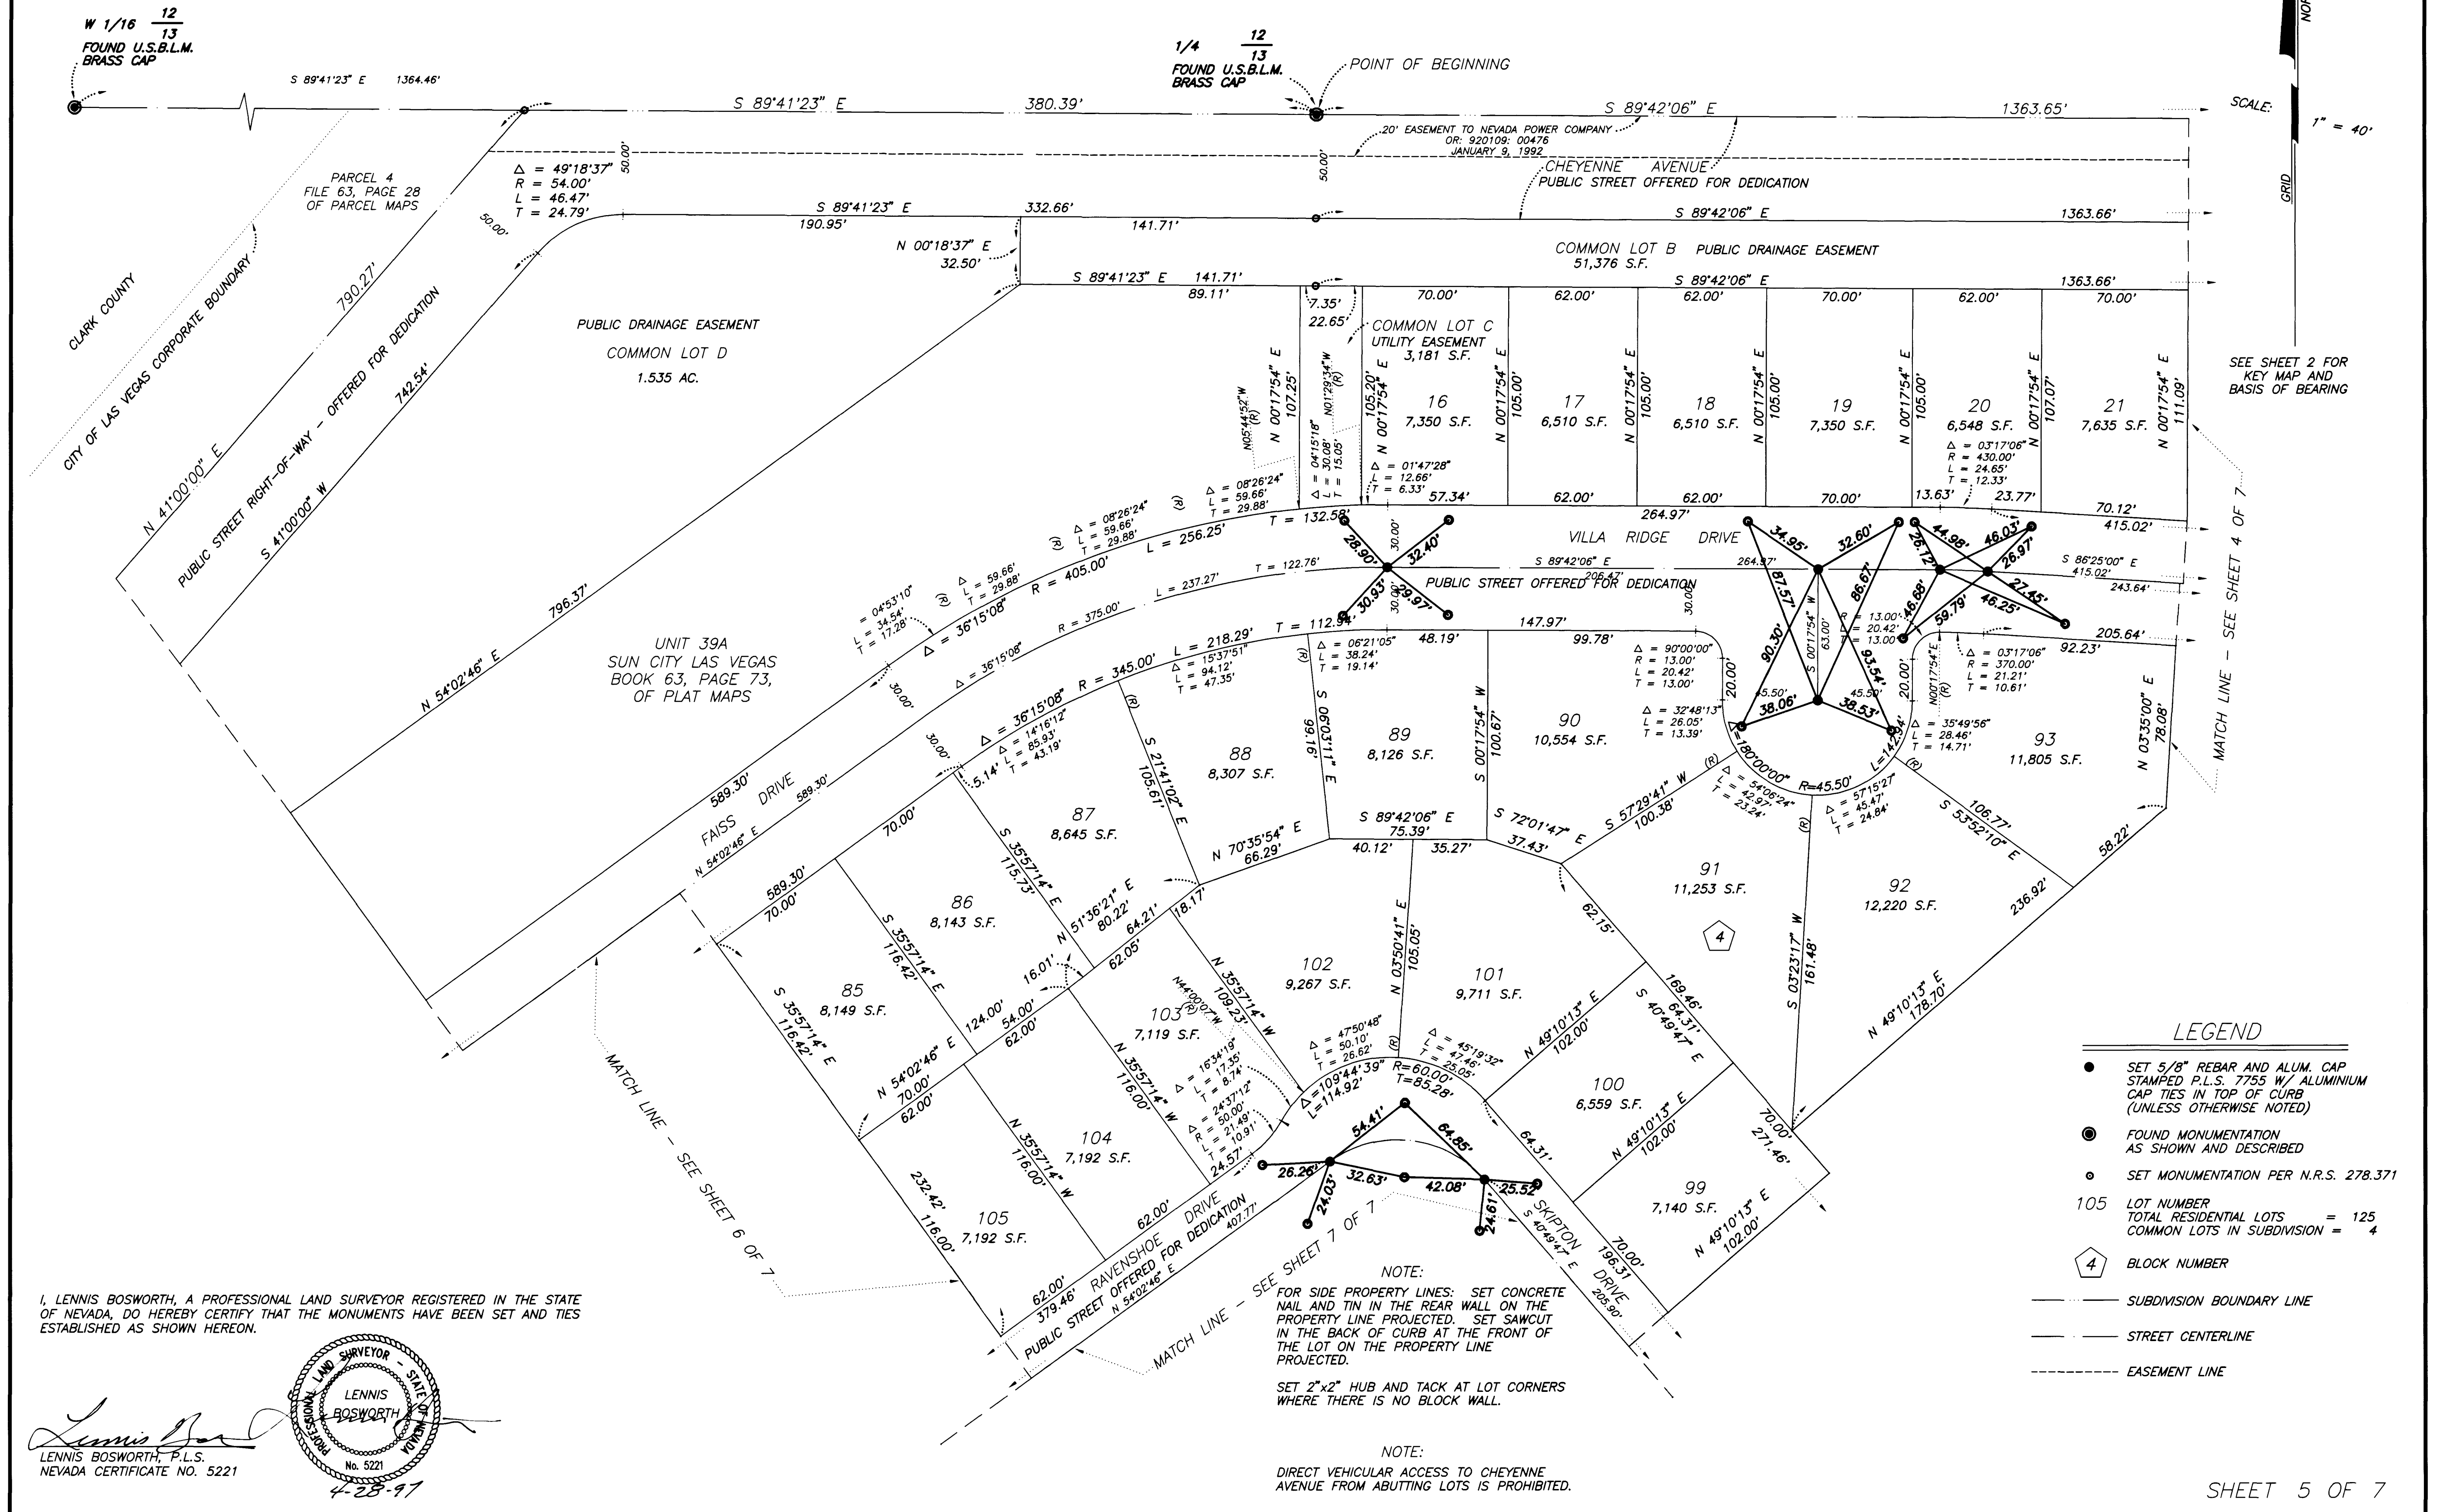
W 1/16 $\frac{12}{13}$
FOUND U.S.B.L.M. BRASS CAP

1/4 $\frac{12}{13}$
FOUND U.S.B.L.M. BRASS CAP

POINT OF BEGINNING

S 89°41'23" E 1364.46'

S 89°41'23" E 380.39'

S 89°42'06" E 1363.65'

SCALE: 1" = 40'

GRID

NOR

20' EASEMENT TO NEVADA POWER COMPANY OR: 920109: 00476 JANUARY 9, 1992

CHEYENNE AVENUE
PUBLIC STREET OFFERED FOR DEDICATION

50.00'

PARCEL 4
FILE 63, PAGE 28
OF PARCEL MAPS

$\Delta$ = 49°18'37"
R = 54.00'
L = 46.47'
T = 24.79'

S 89°41'23" E 332.66'
190.95'
141.71'
S 89°42'06" E 1363.66'

N 00°18'37" E 32.50'

COMMON LOT B PUBLIC DRAINAGE EASEMENT
51,376 S.F.

S 89°41'23" E 141.71'
89.11'
S 89°42'06" E 1363.66'

CLARK COUNTY
CITY OF LAS VEGAS CORPORATE BOUNDARY
790.27'
N 41°00'00" E
PUBLIC STREET RIGHT-OF-WAY - OFFERED FOR DEDICATION
742.54'
S 41°00'00" W

PUBLIC DRAINAGE EASEMENT
COMMON LOT D
1.535 AC.

7.35'
22.65'
COMMON LOT C
UTILITY EASEMENT
3,181 S.F.

70.00' 62.00' 62.00' 70.00' 62.00' 70.00'

16
7,350 S.F.

17
6,510 S.F.

18
6,510 S.F.

19
7,350 S.F.

20
6,548 S.F.

21
7,635 S.F.

N 00°17'54" E 107.25'
N05°44'52"W
N01°29'34"W (R)
105.20'
N 00°17'54" E
105.00'
107.07'
111.09'

$\Delta$ = 04°15'18"
L = 30.08'
T = 15.05'

$\Delta$ = 01°47'28"
L = 12.66'
T = 6.33'

$\Delta$ = 03°17'06"
R = 430.00'
L = 24.65'
T = 12.33'

57.34' 62.00' 62.00' 70.00' 13.63' 23.77' 70.12'
415.02'

SEE SHEET 2 FOR KEY MAP AND BASIS OF BEARING

$\Delta$ = 08°26'24"
L = 59.66'
T = 29.88'

$\Delta$ = 08°26'24"
L = 59.66'
T = 29.88'

$\Delta$ = 08°26'24"
L = 59.66'
T = 29.88'

T = 132.58'
L = 256.25'
R = 405.00'
$\Delta$ = 36°15'08"

$\Delta$ = 04°53'10"
L = 34.54'
T = 17.28'

T = 122.76'
L = 237.27'
R = 375.00'
$\Delta$ = 36°15'08"

264.97'
VILLA RIDGE DRIVE
S 89°42'06" E 206.47'
264.97'
PUBLIC STREET OFFERED FOR DEDICATION

S 86°25'00" E 415.02'
243.64'

28.90' 32.40' 30.93' 29.97'
34.95' 32.60' 87.57' 86.67' 90.30' 93.54' 38.06' 38.53'
26.12' 44.98' 46.03' 26.97' 46.68' 59.79' 27.45' 46.25'

MATCH LINE - SEE SHEET 4 OF 7

UNIT 39A
SUN CITY LAS VEGAS
BOOK 63, PAGE 73,
OF PLAT MAPS

796.37'
N 54°02'46" E

T = 112.94'
L = 218.29'
R = 345.00'
$\Delta$ = 36°15'08"

$\Delta$ = 15°37'51"
L = 94.12'
T = 47.35'

$\Delta$ = 06°21'05"
L = 38.24'
T = 19.14'

48.19'
147.97'
99.78'

$\Delta$ = 90°00'00"
R = 13.00'
L = 20.42'
T = 13.00'

$\Delta$ = 32°48'13"
L = 26.05'
T = 13.39'

R = 13.00'
L = 20.42'
T = 13.00'

S 00°17'54" W 63.00'

$\Delta$ = 03°17'06"
R = 370.00'
L = 21.21'
T = 10.61'

92.23'
205.64'

20.00'
45.50'
$\Delta$=180°00'00"
R=45.50'
L=142.94'

$\Delta$ = 35°49'56"
L = 28.46'
T = 14.71'

N00°17'54"E 20.00'

$\Delta$ = 14°16'12"
L = 85.93'
T = 43.19'

5.14'

88
8,307 S.F.

89
8,126 S.F.

90
10,554 S.F.

93
11,805 S.F.

N 03°35'00" E 78.08'

S 21°41'02" E 105.61'
S 06°03'11" E 99.16'
S 00°17'54" W 100.67'

87
8,645 S.F.

S 35°57'14" E 115.73'

N 70°35'54" E 66.29'

S 89°42'06" E 75.39'
40.12' 35.27'

S 72°01'47" E 37.43'

S 57°29'41" W 100.38'

$\Delta$ = 54°06'24"
L = 42.97'
T = 23.24'

$\Delta$ = 57°15'27"
L = 45.47'
T = 24.84'

S 53°52'10" E 106.77'

58.22'

FAISS DRIVE
589.30'
589.30'
N 54°02'46" E

70.00'
86
8,143 S.F.

N 51°36'21" E 80.22'
64.21'
18.17'
62.05'

91
11,253 S.F.

4

92
12,220 S.F.

236.92'

589.30'
70.00'

S 35°57'14" E 116.42'

16.01'

102
9,267 S.F.

N 03°50'41" E 105.05'

101
9,711 S.F.

62.15'
169.46'

S 03°23'17" W 161.48'

N 49°10'13" E 178.70'

85
8,149 S.F.

S 35°57'14" E 116.42'

124.00'
54.00'
62.00'

103
7,119 S.F.

N44°00'07"W
N 35°57'14" W 109.23'

$\Delta$ = 47°50'48"
L = 50.10'
T = 26.62'

$\Delta$ = 45°19'32"
L = 47.46'
T = 25.05'

N 49°10'13" E 102.00'

S 40°49'47" E 64.31'

MATCH LINE - SEE SHEET 6 OF 7

N 54°02'46" E
70.00'
62.00'

N 35°57'14" W 116.00'

$\Delta$ = 16°34'19"
L = 17.35'
T = 8.74'

$\Delta$ = 24°37'12"
R = 50.00'
L = 21.49'
T = 10.91'

$\Delta$=109°44'39"
L=114.92'
R=60.00'
T=85.28'

100
6,559 S.F.

N 49°10'13" E 102.00'

70.00'
271.46'

104
7,192 S.F.

N 35°57'14" W 116.00'

24.57'

54.41' 64.85' 26.26' 32.63' 42.08' 25.52' 24.03' 24.61'

64.31'

99
7,140 S.F.

N 49°10'13" E 102.00'

232.42'
116.00'

105
7,192 S.F.

62.00'
RAVENSHOE DRIVE
62.00'
379.46'
PUBLIC STREET OFFERED FOR DEDICATION
N 54°02'46" E 407.77'

MATCH LINE - SEE SHEET 7 OF 7

SKIPTON DRIVE
S 40°49'47" E 205.90'
70.00'
196.31'

LEGEND

SET 5/8" REBAR AND ALUM. CAP STAMPED P.L.S. 7755 W/ ALUMINIUM CAP TIES IN TOP OF CURB (UNLESS OTHERWISE NOTED)

FOUND MONUMENTATION AS SHOWN AND DESCRIBED

SET MONUMENTATION PER N.R.S. 278.371

105 LOT NUMBER
TOTAL RESIDENTIAL LOTS = 125
COMMON LOTS IN SUBDIVISION = 4

4 BLOCK NUMBER

SUBDIVISION BOUNDARY LINE

STREET CENTERLINE

EASEMENT LINE

I, LENNIS BOSWORTH, A PROFESSIONAL LAND SURVEYOR REGISTERED IN THE STATE OF NEVADA, DO HEREBY CERTIFY THAT THE MONUMENTS HAVE BEEN SET AND TIES ESTABLISHED AS SHOWN HEREON.

Lennis Bosworth
LENNIS BOSWORTH, P.L.S.
NEVADA CERTIFICATE NO. 5221

PROFESSIONAL LAND SURVEYOR - STATE OF NEVADA
LENNIS BOSWORTH
No. 5221
4-28-97

NOTE:
FOR SIDE PROPERTY LINES: SET CONCRETE NAIL AND TIN IN THE REAR WALL ON THE PROPERTY LINE PROJECTED. SET SAWCUT IN THE BACK OF CURB AT THE FRONT OF THE LOT ON THE PROPERTY LINE PROJECTED.

SET 2"x2" HUB AND TACK AT LOT CORNERS WHERE THERE IS NO BLOCK WALL.

NOTE:
DIRECT VEHICULAR ACCESS TO CHEYENNE AVENUE FROM ABUTTING LOTS IS PROHIBITED.

SHEET 5 OF 7